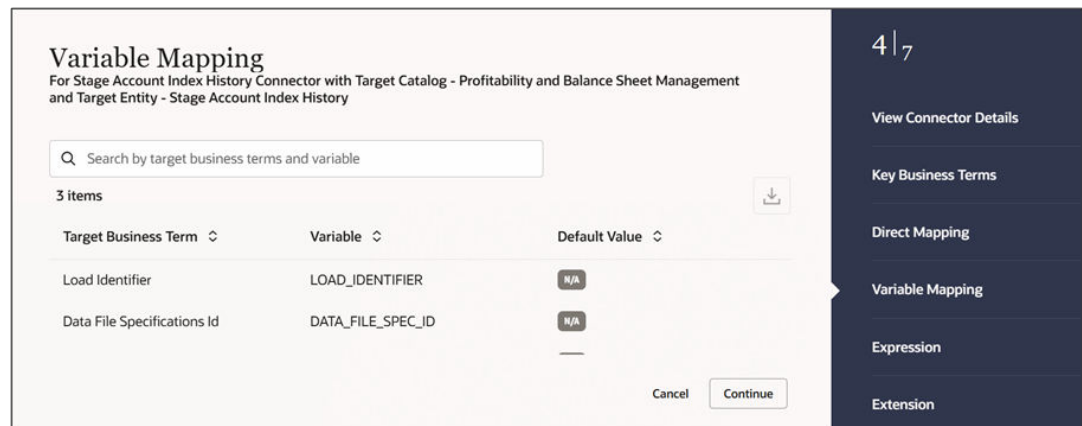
Variable Mapping
For Stage Account Index History Connector with Target Catalog - Profitability and Balance Sheet Management and Target Entity - Stage Account Index History

Search by target business terms and variable

3 items

| Target Business Term | Variable | Default Value |
|---|---|---|
| Load Identifier | LOAD_IDENTIFIER | N/A |
| Data File Specifications Id | DATA_FILE_SPEC_ID | N/A |

Cancel Continue

4|7

View Connector Details

Key Business Terms

Direct Mapping

Variable Mapping

Expression

Extension